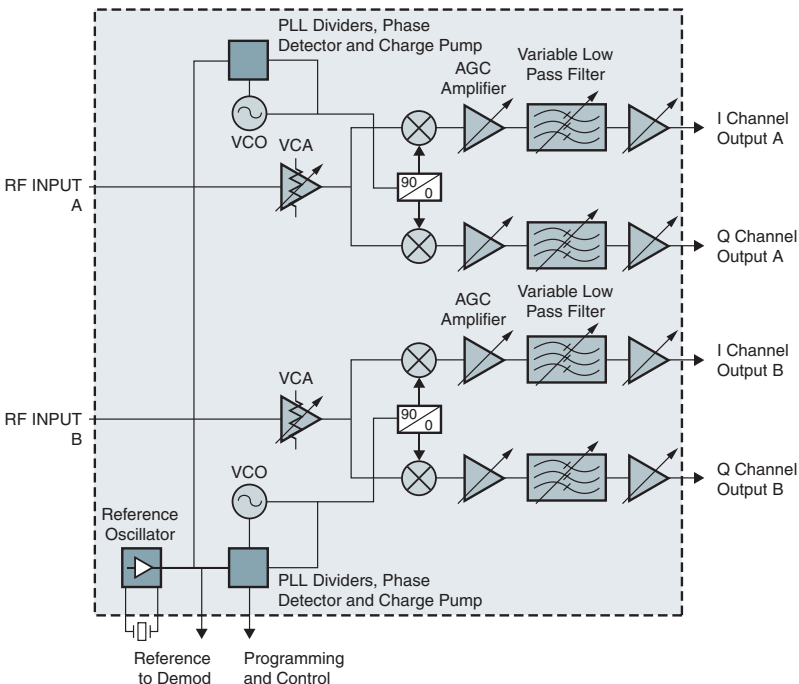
PLL Dividers, Phase Detector and Charge Pump

AGC Amplifier

Variable Low Pass Filter

VCO

VCA

I Channel Output A

RF INPUT A

90
0

Q Channel Output A

AGC Amplifier

Variable Low Pass Filter

I Channel Output B

VCA

RF INPUT B

90
0

Q Channel Output B

VCO

Reference Oscillator

PLL Dividers, Phase Detector and Charge Pump

Reference to Demod

Programming and Control